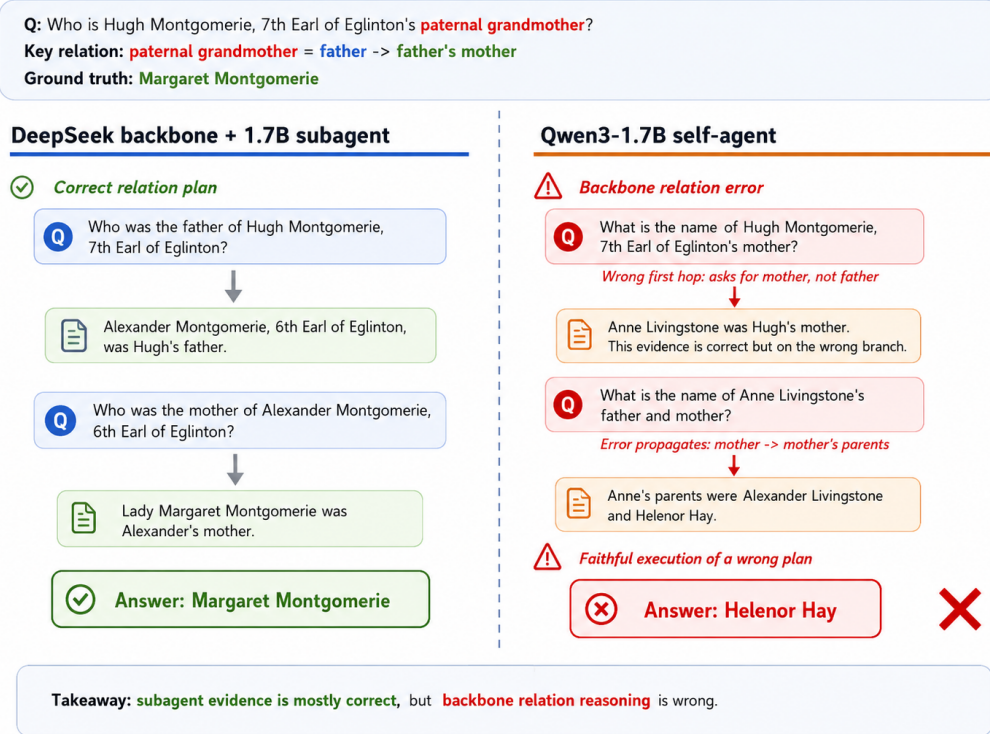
Q: Who is Hugh Montgomerie, 7th Earl of Eglinton's paternal grandmother?
Key relation: paternal grandmother = father -> father's mother
Ground truth: Margaret Montgomerie

DeepSeek backbone + 1.7B subagent

Correct relation plan

Q Who was the father of Hugh Montgomerie, 7th Earl of Eglinton?

Alexander Montgomerie, 6th Earl of Eglinton, was Hugh's father.

Q Who was the mother of Alexander Montgomerie, 6th Earl of Eglinton?

Lady Margaret Montgomerie was Alexander's mother.

Answer: Margaret Montgomerie

Qwen3-1.7B self-agent

Backbone relation error

Q What is the name of Hugh Montgomerie, 7th Earl of Eglinton's mother?

Wrong first hop: asks for mother, not father

Anne Livingstone was Hugh's mother. This evidence is correct but on the wrong branch.

Q What is the name of Anne Livingstone's father and mother?

Error propagates: mother -> mother's parents

Anne's parents were Alexander Livingstone and Helenor Hay.

Faithful execution of a wrong plan

Answer: Helenor Hay

Takeaway: subagent evidence is mostly correct, but backbone relation reasoning is wrong.